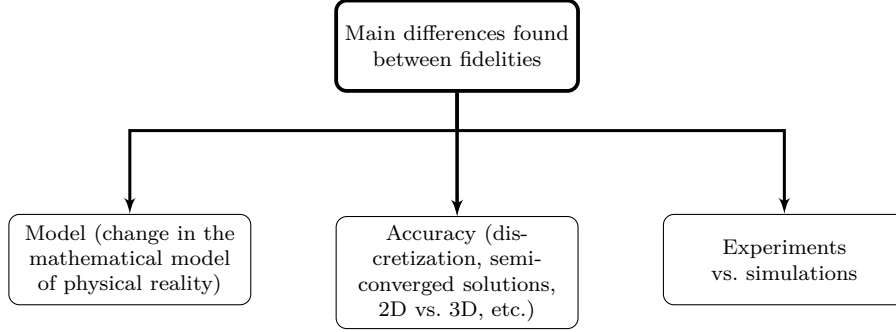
Main differences found between fidelities

Model (change in the mathematical model of physical reality)

Accuracy (discretization, semi-converged solutions, 2D vs. 3D, etc.)

Experiments vs. simulations